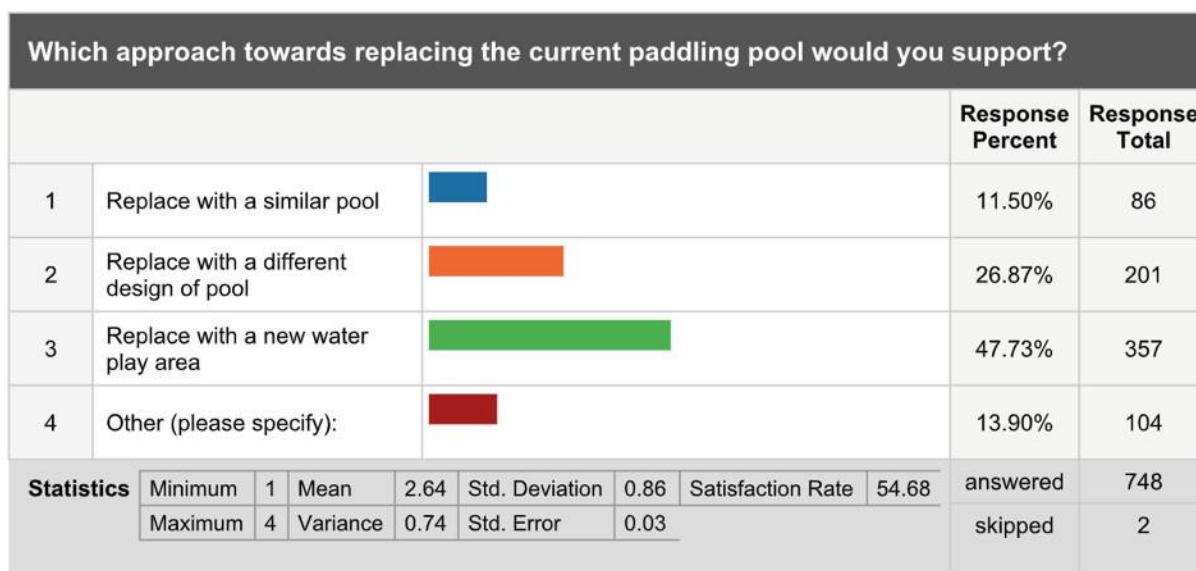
Which approach towards replacing the current paddling pool would you support?

| | | | Response Percent | Response Total |
|---|---|---|---|---|
| 1 | Replace with a similar pool | | 11.50% | 86 |
| 2 | Replace with a different design of pool | | 26.87% | 201 |
| 3 | Replace with a new water play area | | 47.73% | 357 |
| 4 | Other (please specify): | | 13.90% | 104 |

| Statistics | Minimum | 1 | Mean | 2.64 | Std. Deviation | 0.86 | Satisfaction Rate | 54.68 | answered | 748 |
|---|---|---|---|---|---|---|---|---|---|---|
| | Maximum | 4 | Variance | 0.74 | Std. Error | 0.03 | | | skipped | 2 |